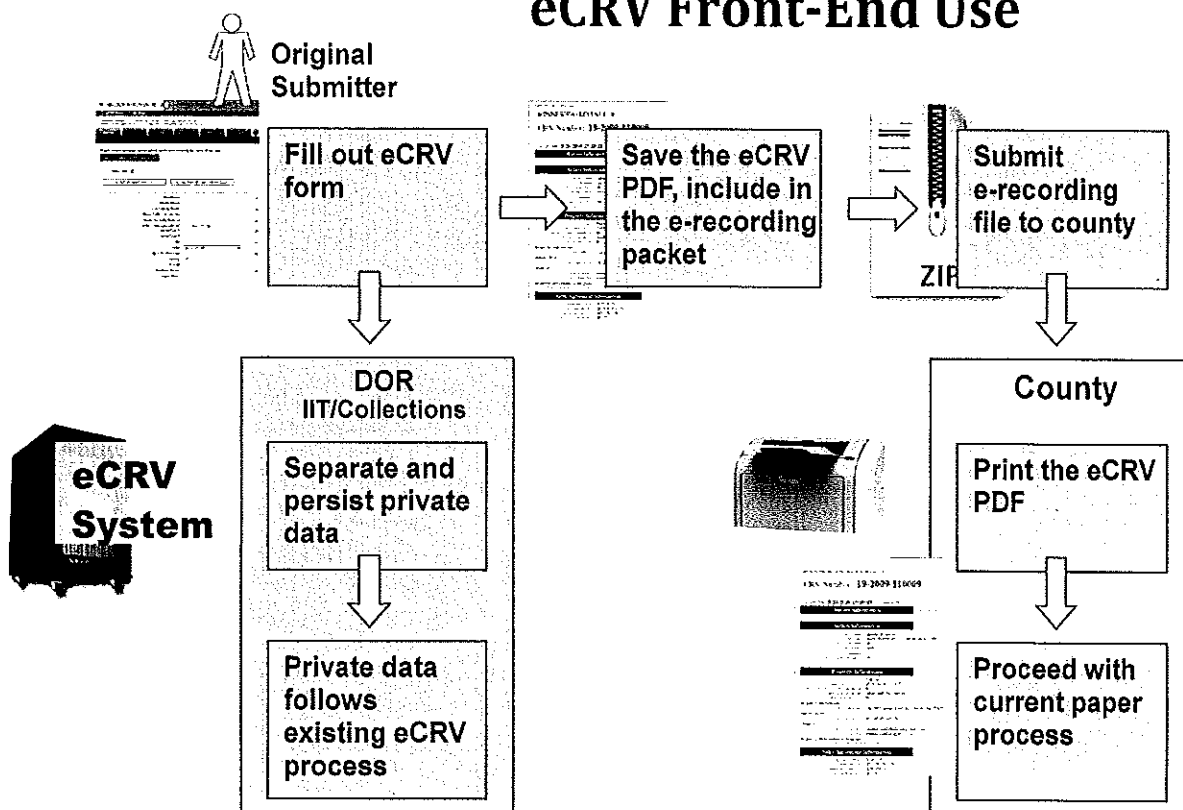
eCRV Front-End Use

Original Submitter

Fill out eCRV form

Save the eCRV PDF, include in the e-recording packet

Submit e-recording file to county

ZIP

DOR IIT/Collections

Separate and persist private data

Private data follows existing eCRV process

eCRV System

County

Print the eCRV PDF

Proceed with current paper process

CRV Number: 19-2009-110069